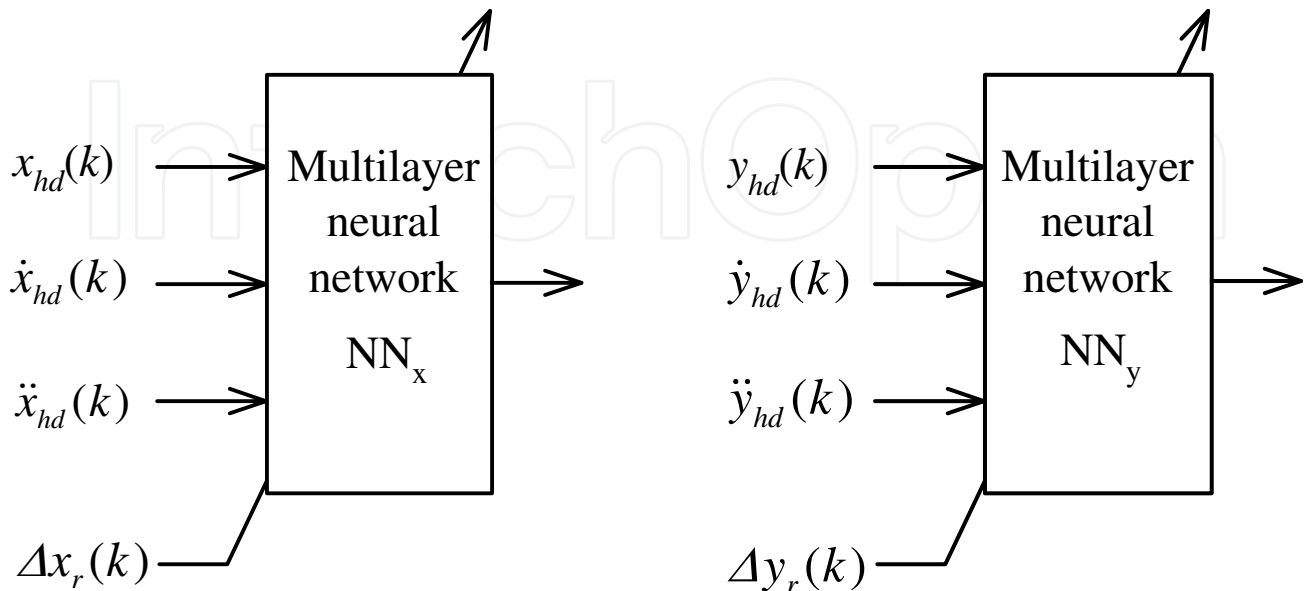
$x_{hd}(k)$
$\dot{x}_{hd}(k)$
$\ddot{x}_{hd}(k)$
$\Delta x_r(k)$

Multilayer neural network $NN_x$

$y_{hd}(k)$
$\dot{y}_{hd}(k)$
$\ddot{y}_{hd}(k)$
$\Delta y_r(k)$

Multilayer neural network $NN_y$

IntechOpen